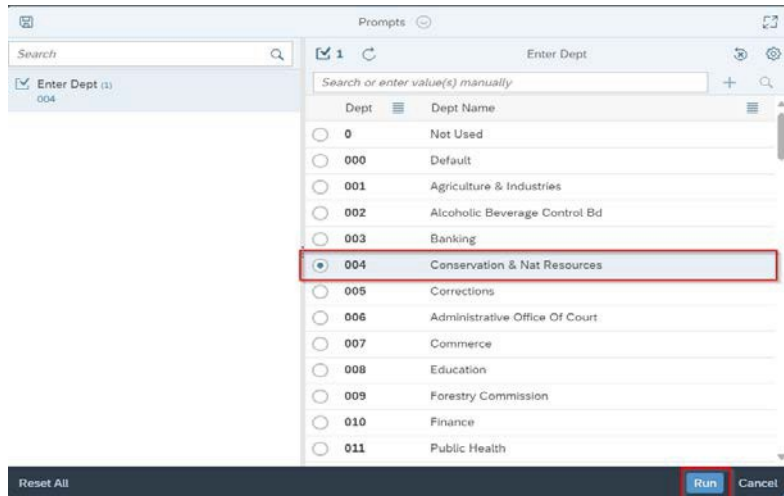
Prompts

Search

Enter Dept (1)
004

1

Enter Dept

Search or enter value(s) manually

| Dept | Dept Name |
|---|---|
| 0 | Not Used |
| 000 | Default |
| 001 | Agriculture & Industries |
| 002 | Alcoholic Beverage Control Bd |
| 003 | Banking |
| 004 | Conservation & Nat Resources |
| 005 | Corrections |
| 006 | Administrative Office Of Court |
| 007 | Commerce |
| 008 | Education |
| 009 | Forestry Commission |
| 010 | Finance |
| 011 | Public Health |

Reset All

Run Cancel